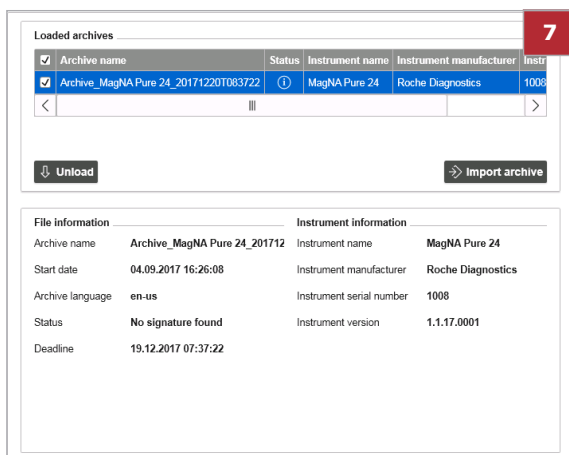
Loaded archives

7

| ☑ | Archive name | Status | Instrument name | Instrument manufacturer | Instr |
|---|---|---|---|---|---|
| ☑ | Archive_MagNA Pure 24_20171220T083722 | ⓘ | MagNA Pure 24 | Roche Diagnostics | 1008 |

Unload

Import archive

File information

Archive name Archive_MagNA Pure 24_201712

Start date 04.09.2017 16:26:08

Archive language en-us

Status No signature found

Deadline 19.12.2017 07:37:22

Instrument information

Instrument name MagNA Pure 24

Instrument manufacturer Roche Diagnostics

Instrument serial number 1008

Instrument version 1.1.17.0001